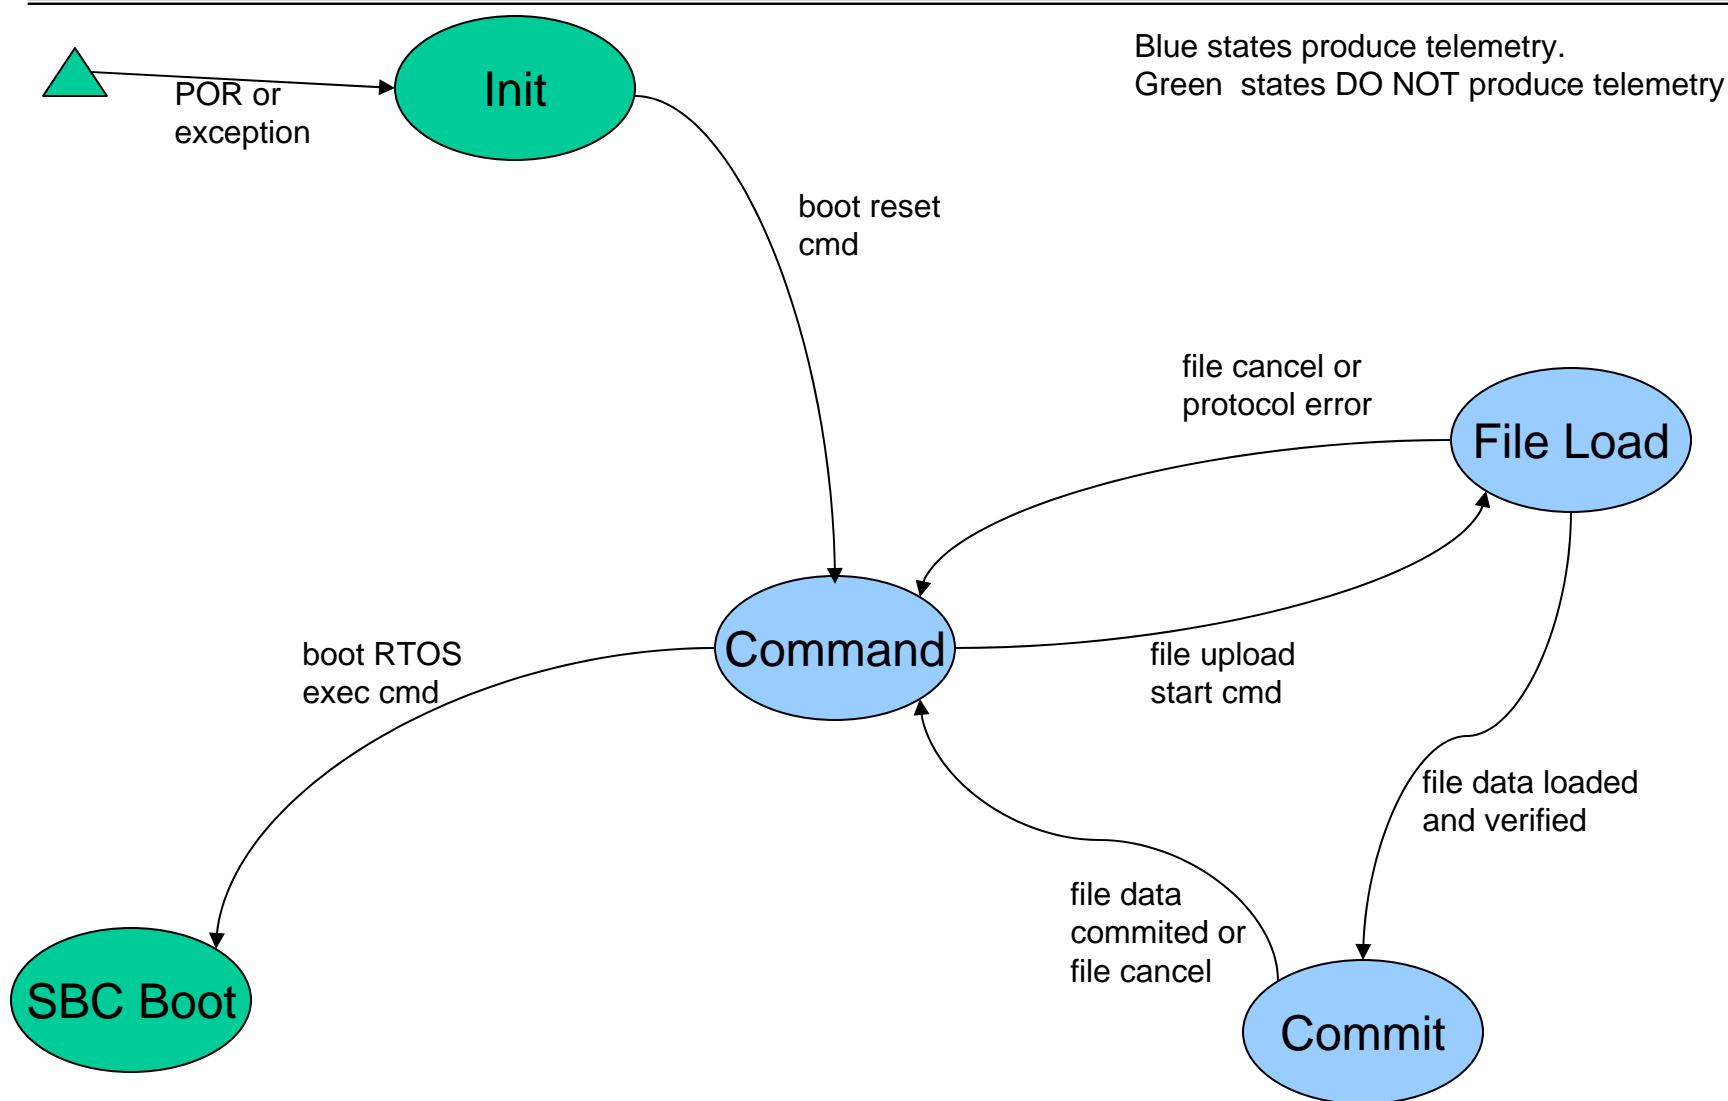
Blue states produce telemetry.
Green states DO NOT produce telemetry

Init

POR or exception

boot reset cmd

file cancel or protocol error

File Load

Command

boot RTOS exec cmd

file upload start cmd

file data loaded and verified

file data commited or file cancel

SBC Boot

Commit